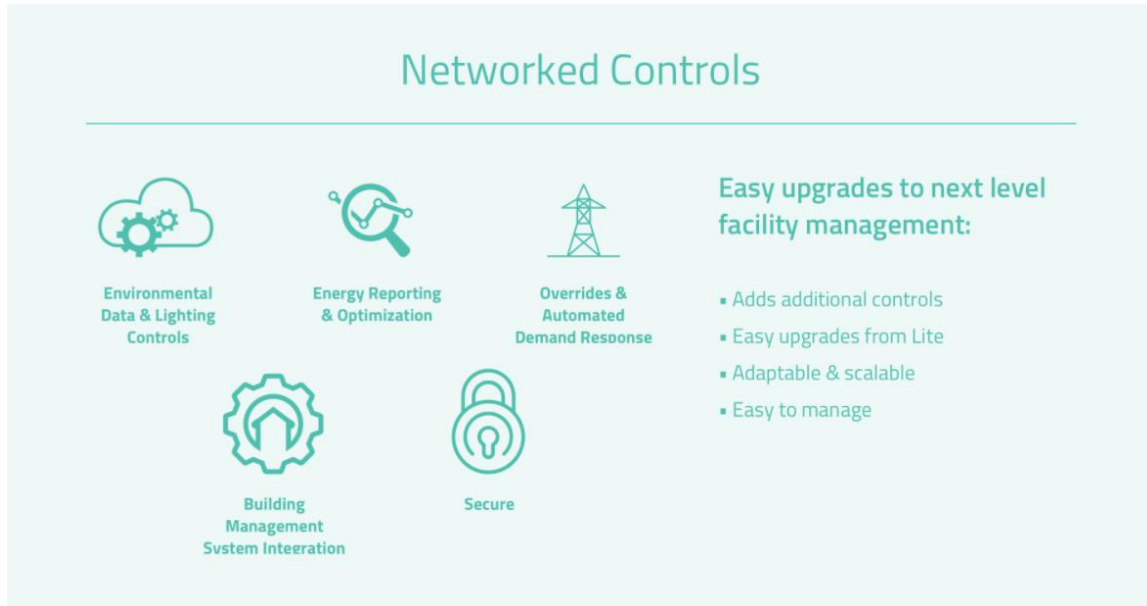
Networked Controls

Environmental Data & Lighting Controls

Energy Reporting & Optimization

Overrides & Automated Demand Response

Building Management System Integration

Secure

Easy upgrades to next level facility management:

- Adds additional controls
- Easy upgrades from Lite
- Adaptable & scalable
- Easy to manage